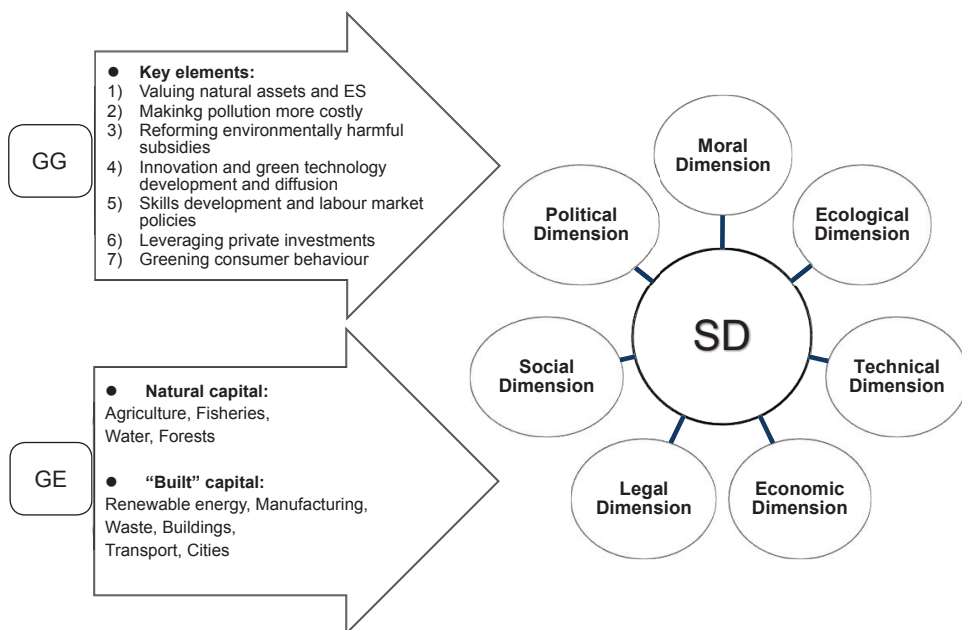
GG

Key elements:
1) Valuing natural assets and ES
2) Makinkg pollution more costly
3) Reforming environmentally harmful subsidies
4) Innovation and green technology development and diffusion
5) Skills development and labour market policies
6) Leveraging private investments
7) Greening consumer behaviour

GE

Natural capital:
Agriculture, Fisheries, Water, Forests

"Built" capital:
Renewable energy, Manufacturing, Waste, Buildings, Transport, Cities

Moral Dimension

Political Dimension

Ecological Dimension

SD

Social Dimension

Technical Dimension

Legal Dimension

Economic Dimension